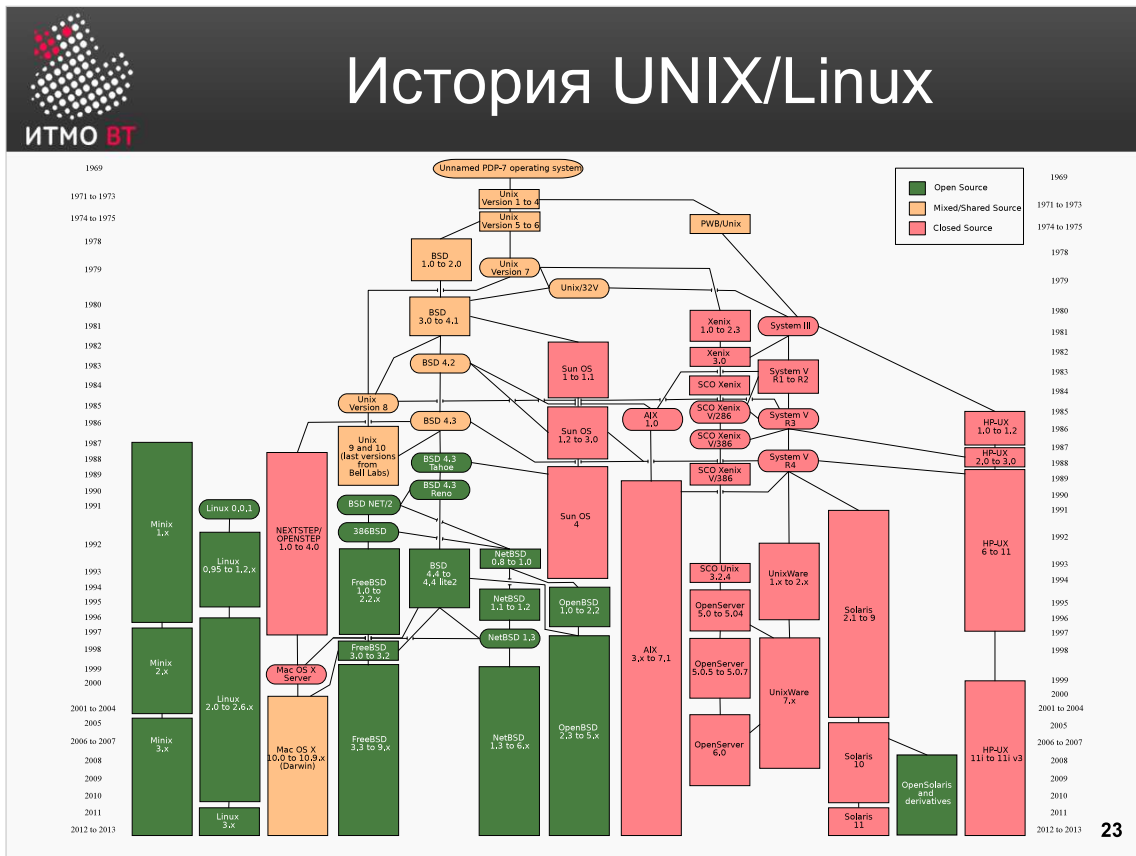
ИТМО ВТ

История UNIX/Linux

| Open Source |
|---|
| Mixed/Shared Source |
| Closed Source |

1969
1971 to 1973
1974 to 1975
1978
1979
1980
1981
1982
1983
1984
1985
1986
1987
1988
1989
1990
1991
1992
1993
1994
1995
1996
1997
1998
1999
2000
2001 to 2004
2005
2006 to 2007
2008
2009
2010
2011
2012 to 2013

Unnamed PDP-7 operating system
Unix Version 1 to 4
Unix Version 5 to 6
PWB/Unix
BSD 1.0 to 2.0
Unix Version 7
Unix/32V
BSD 3.0 to 4.1
Xenix 1.0 to 2.3
System III
BSD 4.2
Sun OS 1 to 1.1
Xenix 3.0
SCO Xenix
System V R1 to R2
Unix Version 8
BSD 4.3
Sun OS 1.2 to 3.0
AIX 1.0
SCO Xenix V/286
System V R3
HP-UX 1.0 to 1.2
Unix 9 and 10 (last versions from Bell Labs)
BSD 4.3 Tahoe
SCO Xenix V/386
System V R4
HP-UX 2.0 to 3.0
NEXTSTEP/ OPENSTEP 1.0 to 4.0
BSD 4.3 Reno
SCO Xenix V/386
Minix 1.x
Linux 0.0.1
BSD NET/2
Sun OS 4
386BSD
Linux 0.95 to 1.2.x
HP-UX 6 to 11
NetBSD 0.8 to 1.0
BSD 4.4 to 4.4 lite2
FreeBSD 1.0 to 2.2.x
SCO Unix 3.2.4
UnixWare 1.x to 2.x
NetBSD 1.1 to 1.2
OpenBSD 1.0 to 2.2
OpenServer 5.0 to 5.04
Solaris 2.1 to 9
NetBSD 1.3
FreeBSD 3.0 to 3.2
Minix 2.x
Mac OS X Server
AIX 3.x to 7.1
OpenServer 5.0.5 to 5.0.7
UnixWare 7.x
Linux 2.0 to 2.6.x
Mac OS X 10.0 to 10.9.x (Darwin)
FreeBSD 3.3 to 9.x
NetBSD 1.3 to 6.x
OpenBSD 2.3 to 5.x
OpenServer 6.0
Solaris 10
HP-UX 11i to 11i v3
Minix 3.x
OpenSolaris and derivatives
Linux 3.x
Solaris 11

23